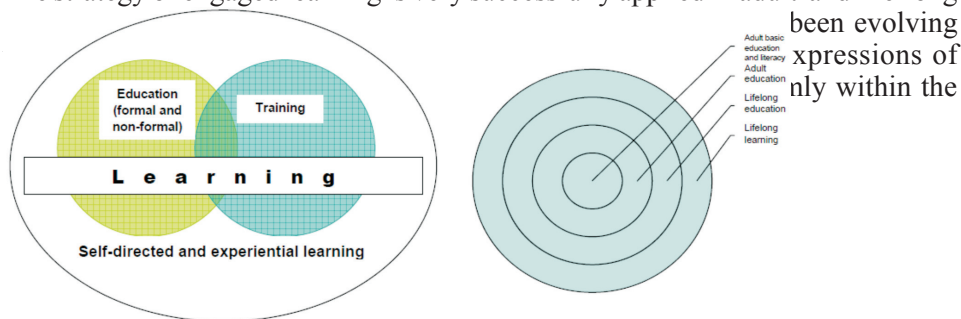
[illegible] been evolving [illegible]xpressions of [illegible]nly within the

Education (formal and non-formal)

Training

L e a r n i n g

Self-directed and experiential learning

Adult basic education and literacy

Adult education

Lifelong education

Lifelong learning